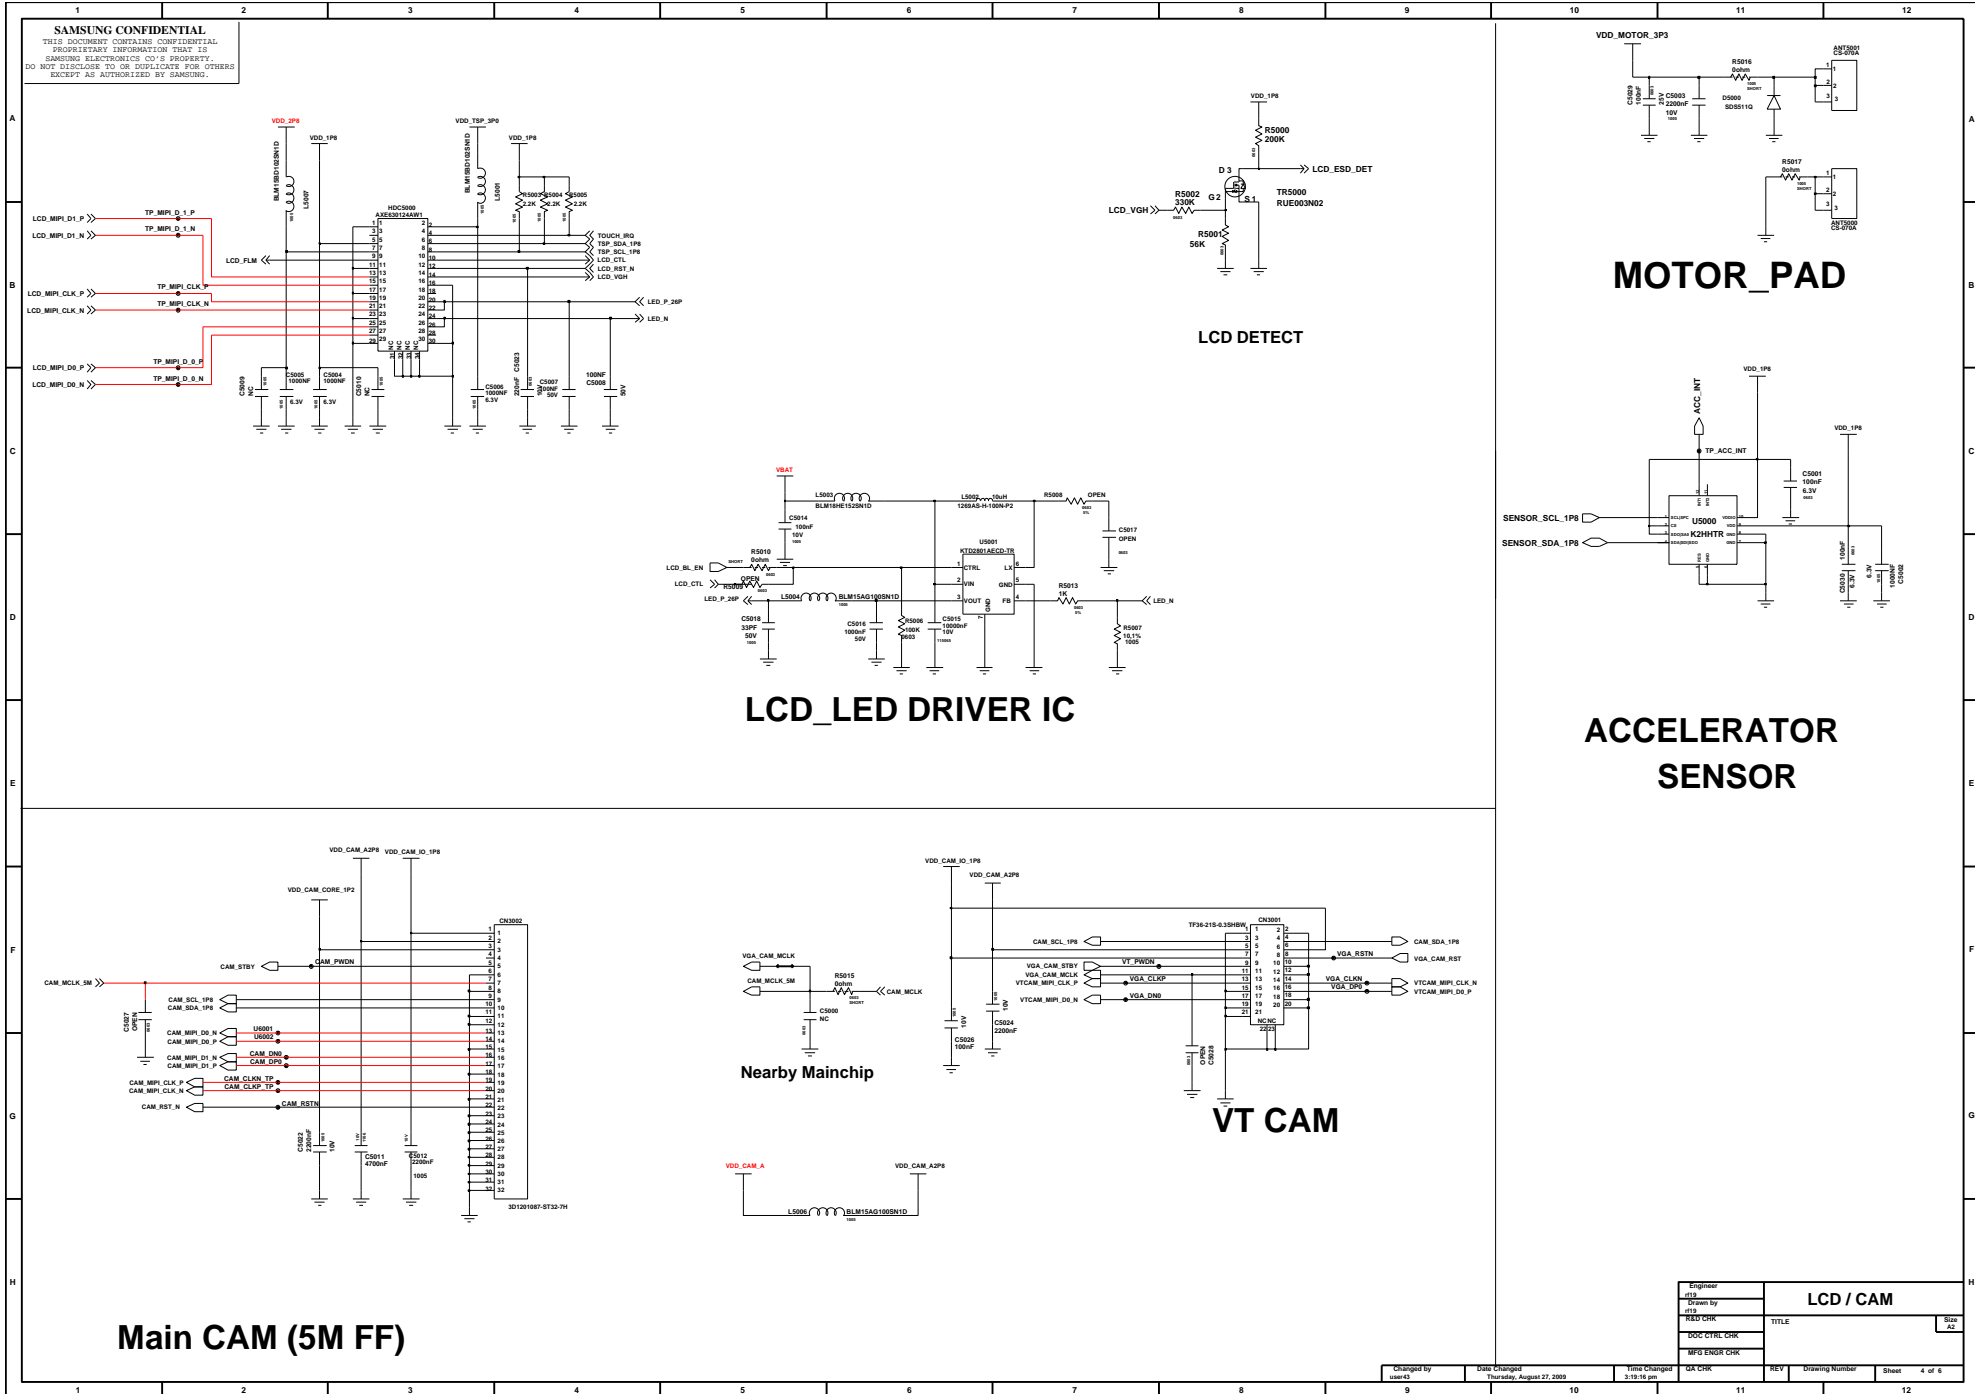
1 2 3 4 5 6 7 8 9 10 11 12

SAMSUNG CONFIDENTIAL
THIS DOCUMENT CONTAINS CONFIDENTIAL PROPRIETARY INFORMATION THAT IS SAMSUNG ELECTRONICS CO'S PROPERTY. DO NOT DISCLOSE TO OR DUPLICATE FOR OTHERS EXCEPT AS AUTHORIZED BY SAMSUNG.

VDD_2P8
VDD_1P8
VDD_TSP_3P0
VDD_1P8
BLM15BD102SN1D
L5007
BLM15BD102SN1D
L5001
HDC5000
AXE630124AW1
LCD_MIPI_D1_P
LCD_MIPI_D1_N
TP_MIPI_D_1_P
TP_MIPI_D_1_N
LCD_FLM
LCD_MIPI_CLK_P
LCD_MIPI_CLK_N
TP_MIPI_CLK_P
TP_MIPI_CLK_N
LCD_MIPI_D0_P
LCD_MIPI_D0_N
TP_MIPI_D_0_P
TP_MIPI_D_0_N
R5003 2.2K
R5004 2.2K
R5005 2.2K
TOUCH_IRQ
TSP_SDA_1P8
TSP_SCL_1P8
LCD_CTL
LCD_RST_N
LCD_VGH
LED_P_26P
LED_N
C5009 NC
C5005 1000NF 6.3V
C5004 1000NF 6.3V
C5010 NC
C5006 1000NF 6.3V
C5023 220nF
C5007 100NF 50V
100NF C5008 50V

VDD_1P8
R5000 200K
D 3
LCD_ESD_DET
R5002 330K
G 2
S 1
TR5000 RUE003N02
LCD_VGH
R5001 56K
LCD DETECT

VDD_MOTOR_3P3
R5016 0ohm SHORT
ANT5001 CS-070A
C5029 100nF
C5003 2200nF 10V 25V
D5000 SDS511Q
R5017 0ohm SHORT
ANT5000 CS-070A
MOTOR_PAD

VBAT
L5003 BLM18HE152SN1D
L5002 10uH 1269AS-H-100N-P2
R5008 OPEN
C5014 100nF 10V
C5017 OPEN
U5001 KTD2801AECD-TR
CTRL LX VIN GND VOUT FB
R5010 0ohm SHORT
LCD_BL_EN
LCD_CTL
R5009 OPEN
LED_P_26P
L5004 BLM15AG100SN1D
R5013 1K
LED_N
C5018 33PF 50V
C5016 1000nF 50V
R5006 100K
C5015 10000nF 10V
R5007 10.1% 1005
LCD_LED DRIVER IC

VDD_1P8
ACC_INT
TP_ACC_INT
C5001 100nF 6.3V
VDD_1P8
SENSOR_SCL_1P8
SENSOR_SDA_1P8
U5000 K2HHTR
C5030 100nF 6.3V
C5002 1000nF 6.3V
ACCELERATOR SENSOR

VDD_CAM_A2P8 VDD_CAM_IO_1P8
VDD_CAM_CORE_1P2
CN3002
CAM_STBY
CAM_PWDN
CAM_MCLK_5M
C5027 OPEN
CAM_SCL_1P8
CAM_SDA_1P8
CAM_MIPI_D0_N
CAM_MIPI_D0_P
U6001
U6002
CAM_MIPI_D1_N
CAM_MIPI_D1_P
CAM_DN0
CAM_DP0
CAM_MIPI_CLK_P
CAM_MIPI_CLK_N
CAM_CLKN_TP
CAM_CLKP_TP
CAM_RST_N
CAM_RSTN
C5022 2200nF 10V
C5011 4700nF
C5012 2200nF 1005
3D1201087-ST32-7H
Main CAM (5M FF)

VGA_CAM_MCLK
CAM_MCLK_5M
R5015 0ohm SHORT
CAM_MCLK
C5000 NC
Nearby Mainchip

VDD_CAM_A
VDD_CAM_A2P8
L5006 BLM15AG100SN1D

VDD_CAM_IO_1P8
VDD_CAM_A2P8
TF36-21S-0.3SHBW
CN3001
CAM_SCL_1P8
CAM_SDA_1P8
VGA_RSTN
VGA_CAM_RST
VT_PWDN
VGA_CAM_STBY
VGA_CAM_MCLK
VTCAM_MIPI_CLK_P
VGA_CLKP
VGA_CLKN
VGA_DP0
VTCAM_MIPI_CLK_N
VTCAM_MIPI_D0_P
VTCAM_MIPI_D0_N
VGA_DN0
C5026 100nF 10V
C5024 2200nF 10V
OPEN C5028
VT CAM

Engineer rf19
Drawn by rf19
R&D CHK
DOC CTRL CHK
MFG ENGR CHK
QA CHK
LCD / CAM
TITLE
Size A2
REV Drawing Number Sheet 4 of 6
Changed by user43
Date Changed Thursday, August 27, 2009
Time Changed 3:19:16 pm